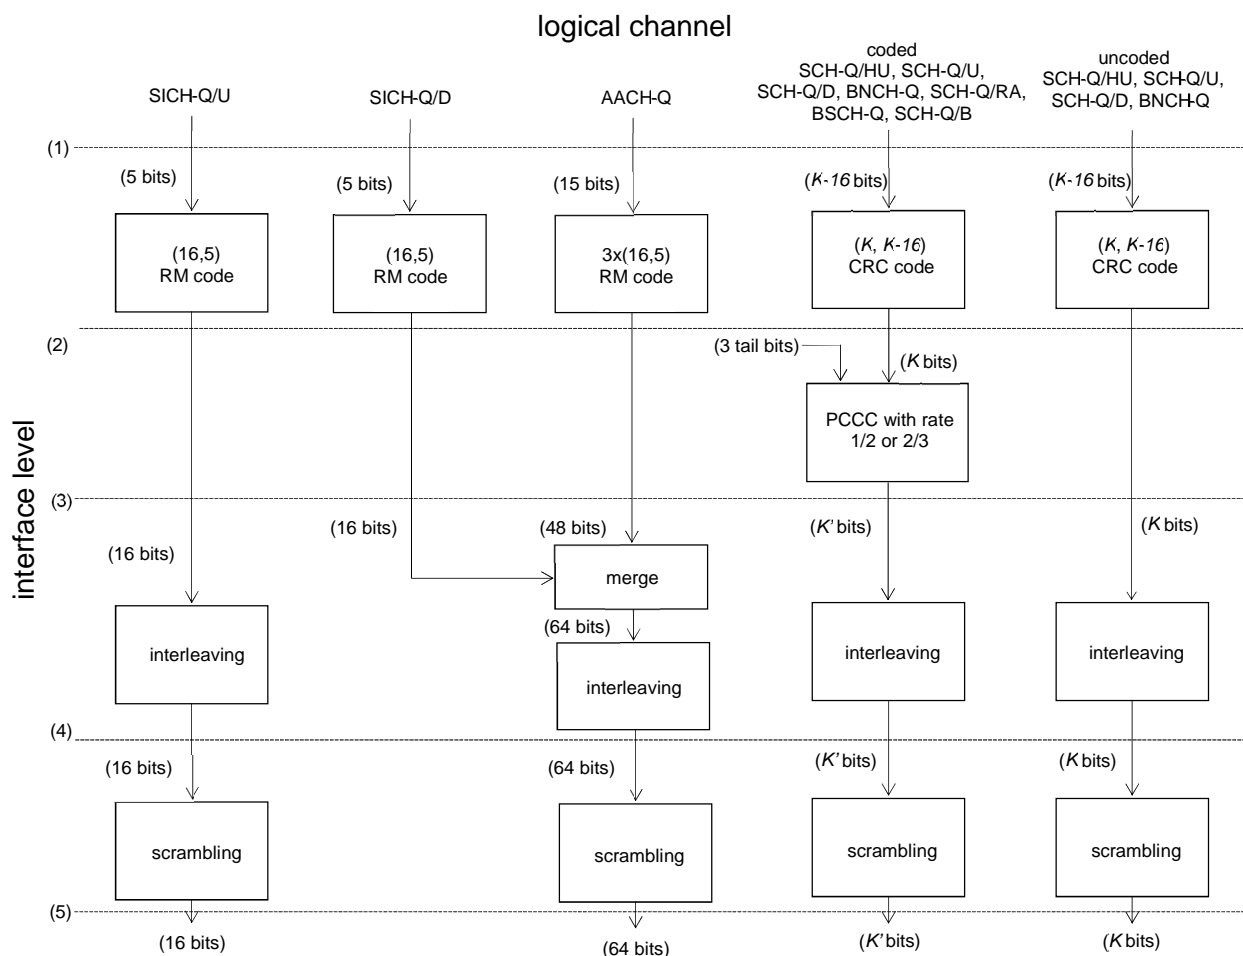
logical channel

SICH-Q/U

SICH-Q/D

AACH-Q

coded
SCH-Q/HU, SCH-Q/U, SCH-Q/D, BNCH-Q, SCH-Q/RA, BSCH-Q, SCH-Q/B

uncoded
SCH-Q/HU, SCH-Q/U, SCH-Q/D, BNCH-Q

interface level

(1)

(5 bits)

(5 bits)

(15 bits)

(K-16 bits)

(K-16 bits)

(16,5) RM code

(16,5) RM code

3x(16,5) RM code

(K, K-16) CRC code

(K, K-16) CRC code

(2)

(3 tail bits)

(K bits)

PCCC with rate 1/2 or 2/3

(3)

(16 bits)

(16 bits)

(48 bits)

(K' bits)

(K bits)

merge

(64 bits)

interleaving

interleaving

interleaving

interleaving

(4)

(16 bits)

(64 bits)

(K' bits)

(K bits)

scrambling

scrambling

scrambling

scrambling

(5)

(16 bits)

(64 bits)

(K' bits)

(K bits)